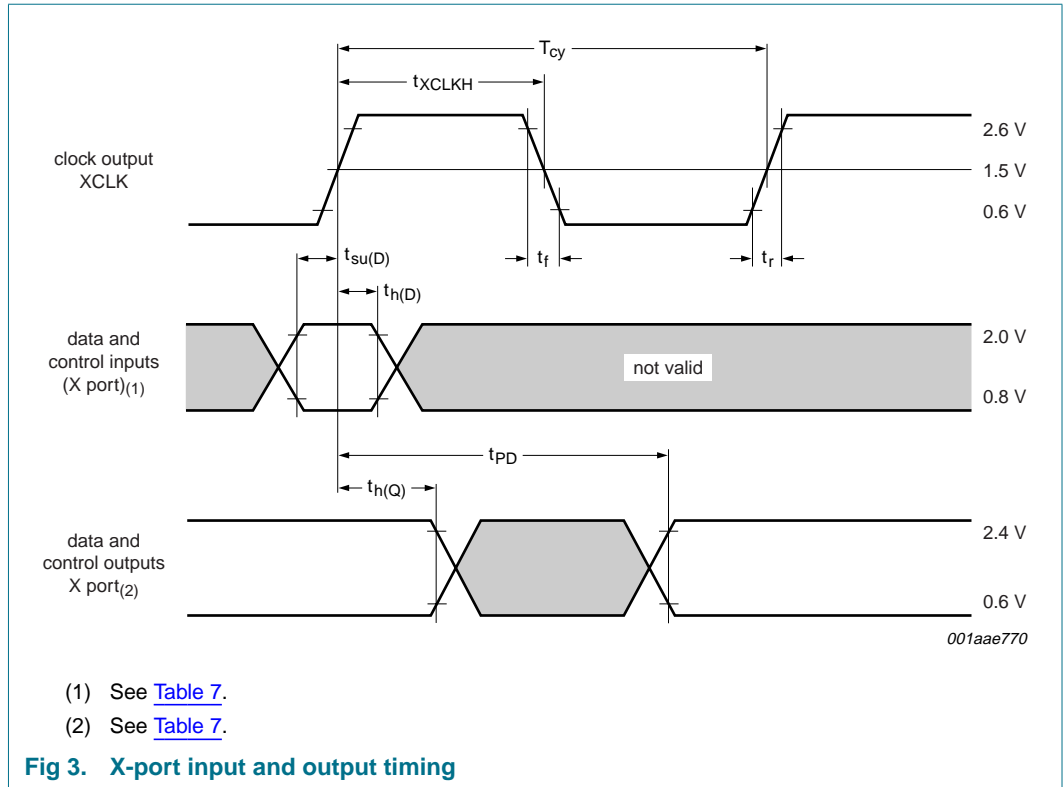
$T_{cy}$

$t_{XCLKH}$

clock output XCLK

2.6 V

1.5 V

0.6 V

$t_{su(D)}$

$t_f$

$t_r$

$t_{h(D)}$

data and control inputs (X port)$_{(1)}$

not valid

2.0 V

0.8 V

$t_{PD}$

$t_{h(Q)}$

data and control outputs X port$_{(2)}$

2.4 V

0.6 V

001aae770

(1) See Table 7.

(2) See Table 7.

Fig 3. X-port input and output timing